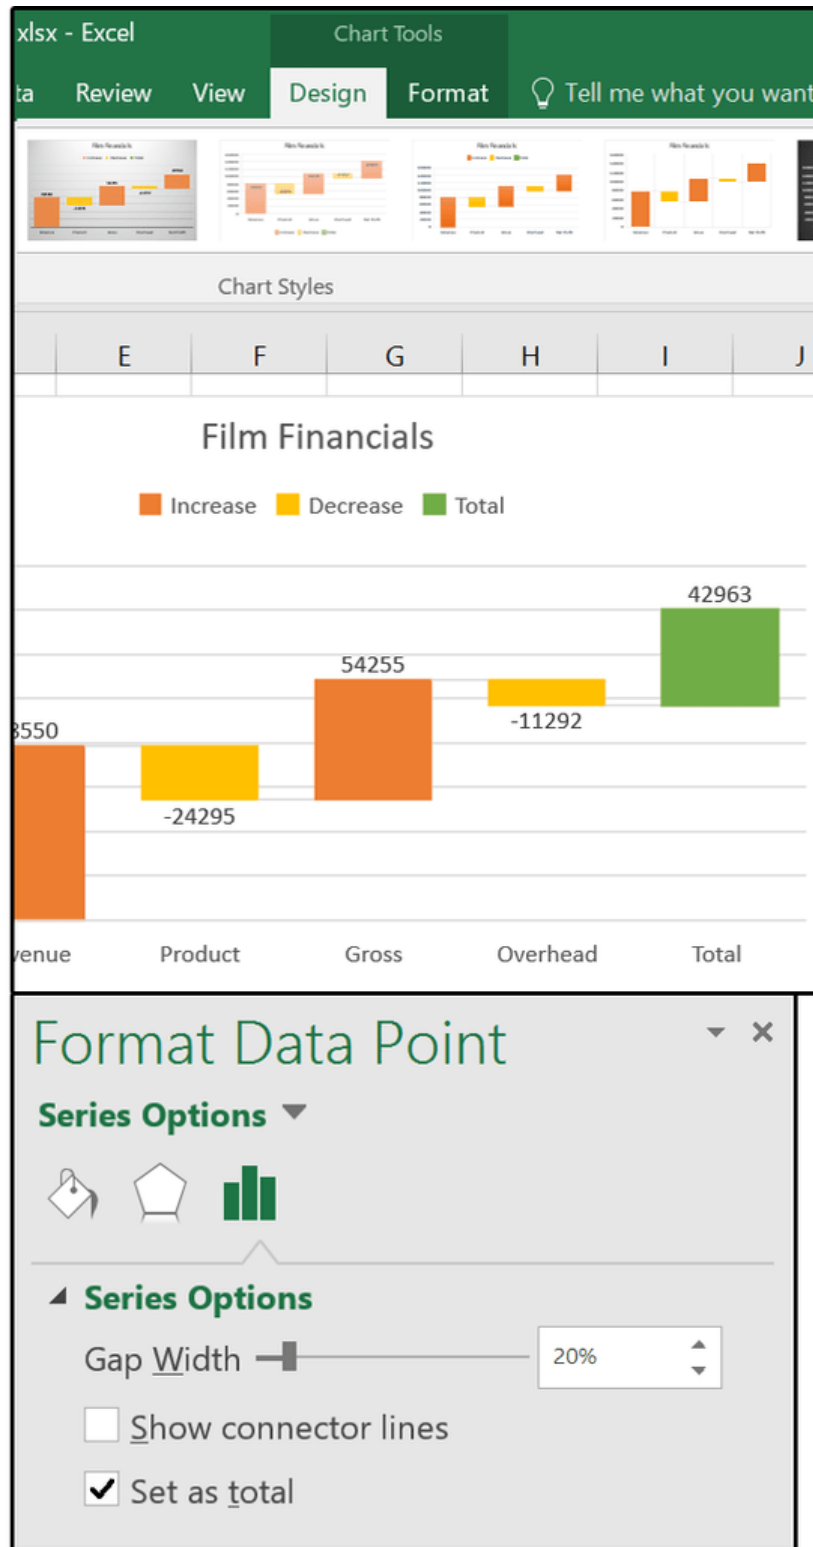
xlsx - Excel

Chart Tools

ta Review View Design Format Tell me what you want

Chart Styles

E F G H I J

Film Financials

Increase Decrease Total

3550

-24295

54255

-11292

42963

venue Product Gross Overhead Total

Format Data Point

Series Options

Series Options

Gap Width 20%

Show connector lines

Set as total